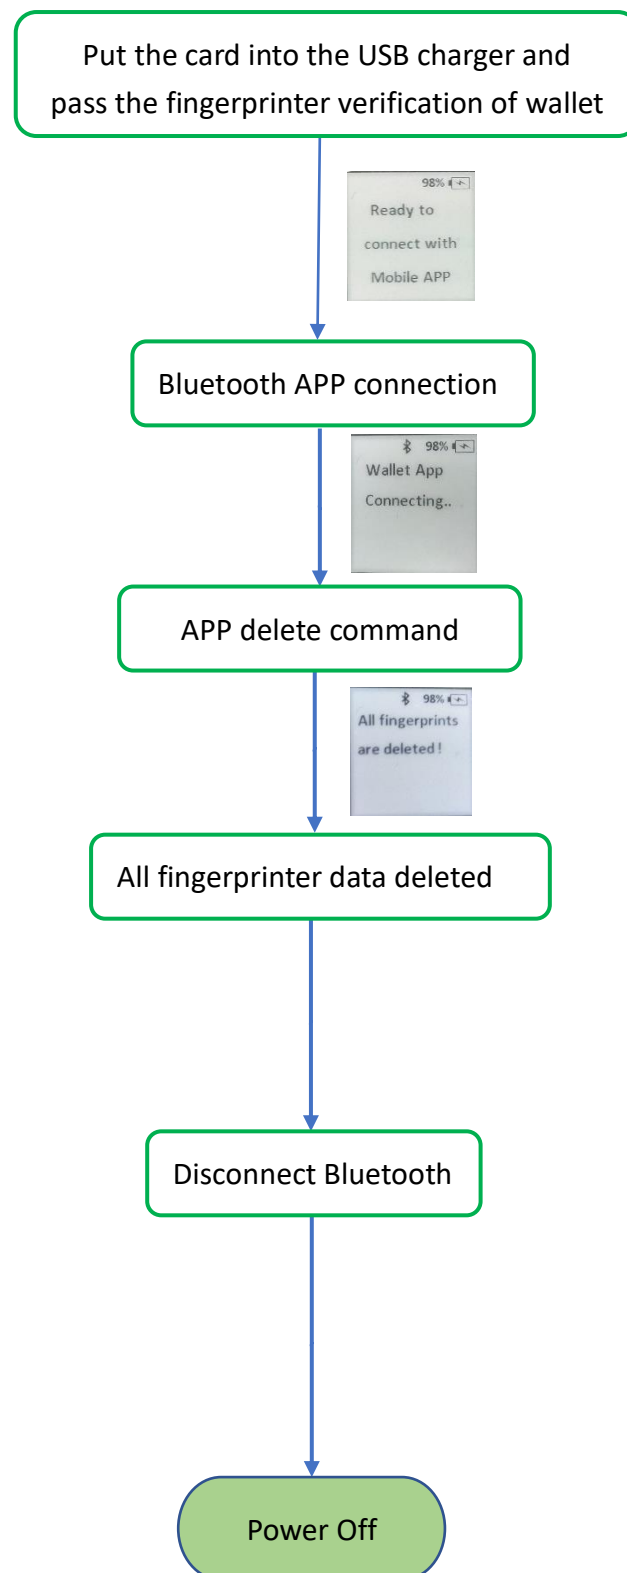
Put the card into the USB charger and pass the fingerprinter verification of wallet

98%

Ready to connect with Mobile APP

Bluetooth APP connection

98%

Wallet App Connecting..

APP delete command

98%

All fingerprints are deleted!

All fingerprinter data deleted

Disconnect Bluetooth

Power Off